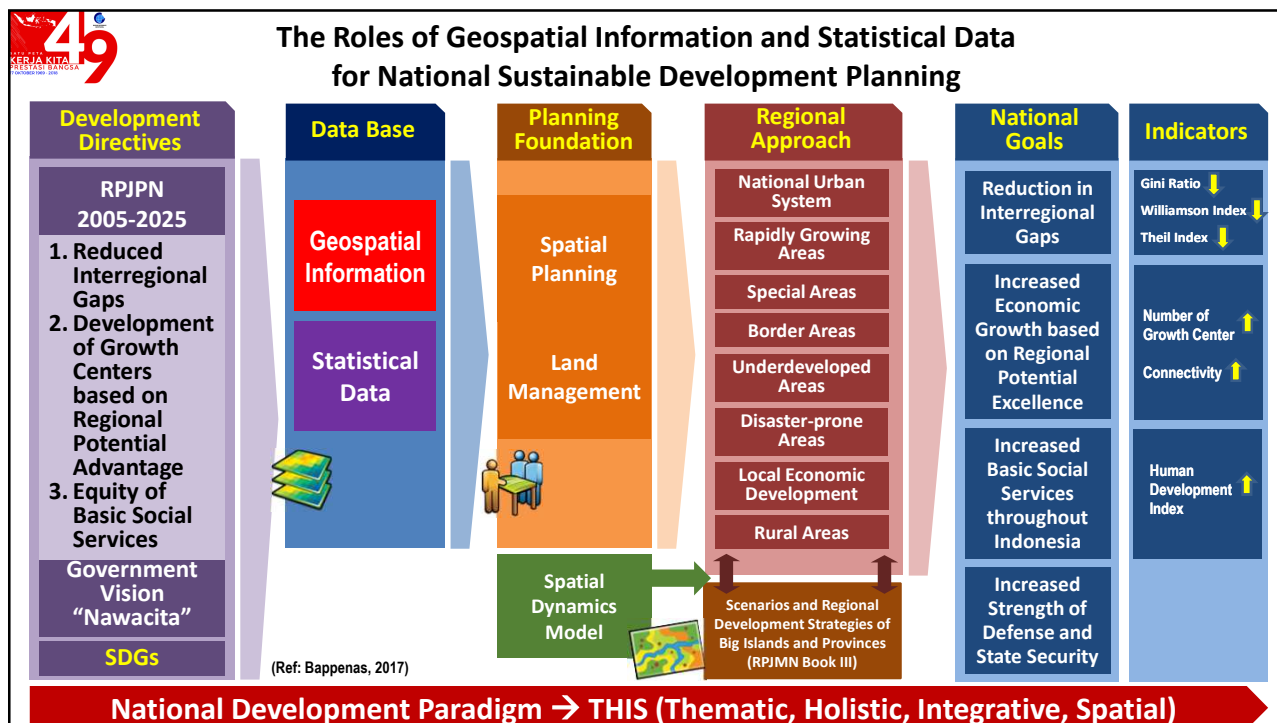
49
SATU PETA KERJA KITA PRESTASI BANGSA
17 OKTOBER 1969 - 2018

The Roles of Geospatial Information and Statistical Data for National Sustainable Development Planning

Development Directives

RPJPN 2005-2025

1. Reduced Interregional Gaps
2. Development of Growth Centers based on Regional Potential Advantage
3. Equity of Basic Social Services

Government Vision "Nawacita"

SDGs

Data Base

Geospatial Information

Statistical Data

Planning Foundation

Spatial Planning

Land Management

Spatial Dynamics Model

Regional Approach

National Urban System

Rapidly Growing Areas

Special Areas

Border Areas

Underdeveloped Areas

Disaster-prone Areas

Local Economic Development

Rural Areas

Scenarios and Regional Development Strategies of Big Islands and Provinces (RPJMN Book III)

National Goals

Reduction in Interregional Gaps

Increased Economic Growth based on Regional Potential Excellence

Increased Basic Social Services throughout Indonesia

Increased Strength of Defense and State Security

Indicators

Gini Ratio

Williamson Index

Theil Index

Number of Growth Center

Connectivity

Human Development Index

(Ref: Bappenas, 2017)

National Development Paradigm → THIS (Thematic, Holistic, Integrative, Spatial)